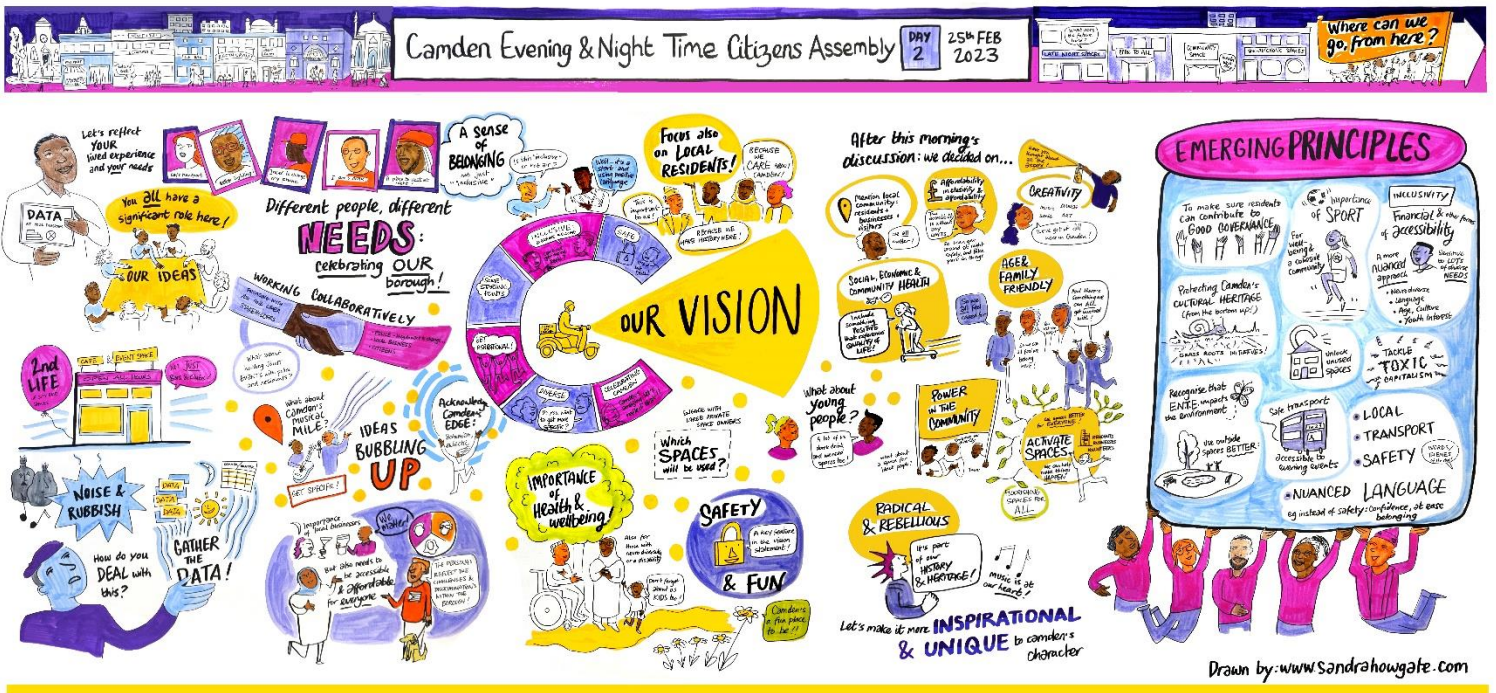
Camden Evening & Night Time Citizens Assembly DAY 2 25th FEB 2023

Where can we go, from here?

Let's reflect YOUR lived experience and your needs

DATA

You all have a significant role here!

OUR IDEAS

A sense of BELONGING

Different people, different NEEDS: celebrating OUR borough!

WORKING COLLABORATIVELY

Focus also on LOCAL RESIDENTS!

BECAUSE WE CARE about CAMDEN!

BECAUSE WE HAVE HISTORY HERE!

INCLUSIVE

SAFE

DIVERSE

CELEBRATING CAMDEN

OUR VISION

2nd LIFE

CAFE EVENT SPACE

NOT JUST SOCIAL MEDIA!

What about Camden's musical MILE?

IDEAS BUBBLING UP

Acknowledge Camden's EDGE!

GET SPECIFIC!

We matter!

But also needs to be accessible & affordable for everyone

NOISE & RUBBISH

How do you DEAL with this?

DATA

GATHER the DATA!

Which SPACES will be used?

IMPORTANCE of Health & wellbeing!

SAFETY

& FUN

Camden's a fun place to be!!

After this morning's discussion: we decided on...

Affordability

CREATIVITY

Social, Economic & COMMUNITY HEALTH

AGE & FAMILY FRIENDLY

What about young people?

POWER IN THE COMMUNITY

ACTIVATE SPACES

RADICAL & REBELLIOUS

It's part of our HISTORY & HERITAGE!

Music is at our heart!

Let's make it more INSPIRATIONAL & UNIQUE to camden's character

EMERGING PRINCIPLES

To make sure residents can contribute to GOOD GOVERNANCE

Importance of SPORT

INCLUSIVITY

Financial & other forms of accessibility

A more nuanced approach

Protecting Camden's CULTURAL HERITAGE (from the bottom up!)

GRASS ROOTS INITIATIVES!

Unlock unused spaces

TACKLE TOXIC CAPITALISM

Recognise that E.N.T.E. impacts the environment

Use outside spaces BETTER

Safe transport

LOCAL

TRANSPORT

SAFETY

NUANCED LANGUAGE

eg instead of safety: confidence, at ease, belonging

Drawn by: www.sandrahowgate.com